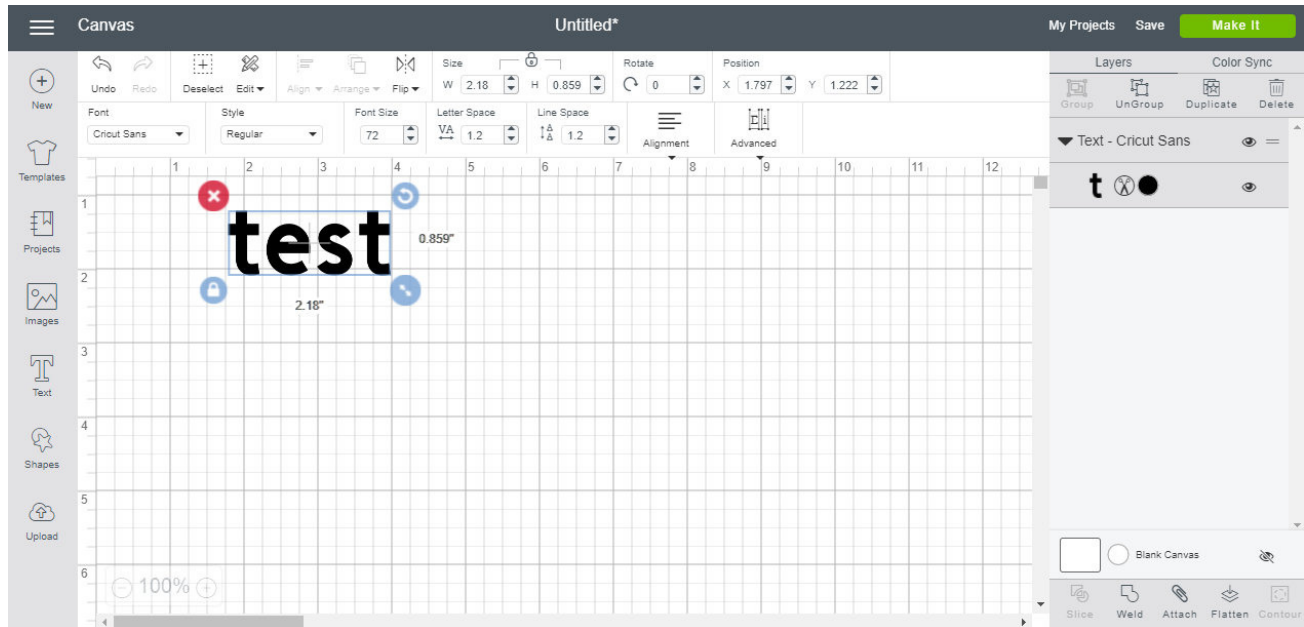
Canvas
Untitled*
My Projects Save Make It

New
Templates
Projects
Images
Text
Shapes
Upload

Undo Redo
Deselect Edit
Align Arrange
Flip
Size
W 2.18 H 0.859
Rotate
0
Position
X 1.797 Y 1.222

Font
Cricut Sans
Style
Regular
Font Size
72
Letter Space
VA 1.2
Line Space
1.2
Alignment
Advanced

1 2 3 4 5 6 7 8 9 10 11 12
1
2
3
4
5
6

test
0.859"
2.18"

100%

Layers
Color Sync
Group UnGroup Duplicate Delete
Text - Cricut Sans
t

Blank Canvas

Slice Weld Attach Flatten Contour